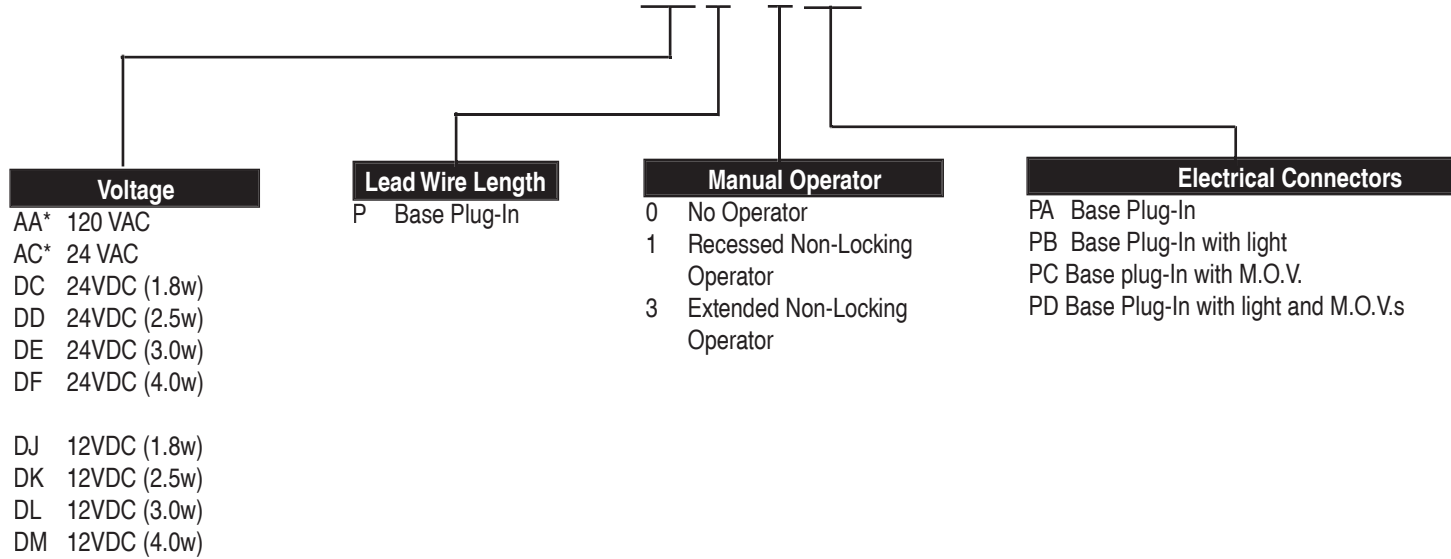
Voltage
AA* 120 VAC
AC* 24 VAC
DC 24VDC (1.8w)
DD 24VDC (2.5w)
DE 24VDC (3.0w)
DF 24VDC (4.0w)

DJ 12VDC (1.8w)
DK 12VDC (2.5w)
DL 12VDC (3.0w)
DM 12VDC (4.0w)

Lead Wire Length
P Base Plug-In

Manual Operator
0 No Operator
1 Recessed Non-Locking Operator
3 Extended Non-Locking Operator

Electrical Connectors
PA Base Plug-In
PB Base Plug-In with light
PC Base plug-In with M.O.V.
PD Base Plug-In with light and M.O.V.s